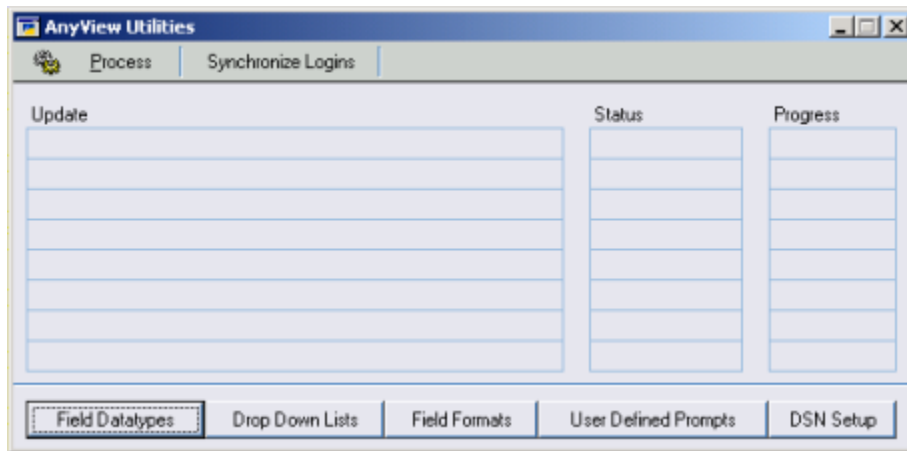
AnyView Utilities

Process | Synchronize Logins

| Update | Status | Progress |
|---|---|---|
| | | |
| | | |
| | | |
| | | |
| | | |
| | | |
| | | |
| | | |

Field Datatypes | Drop Down Lists | Field Formats | User Defined Prompts | DSN Setup